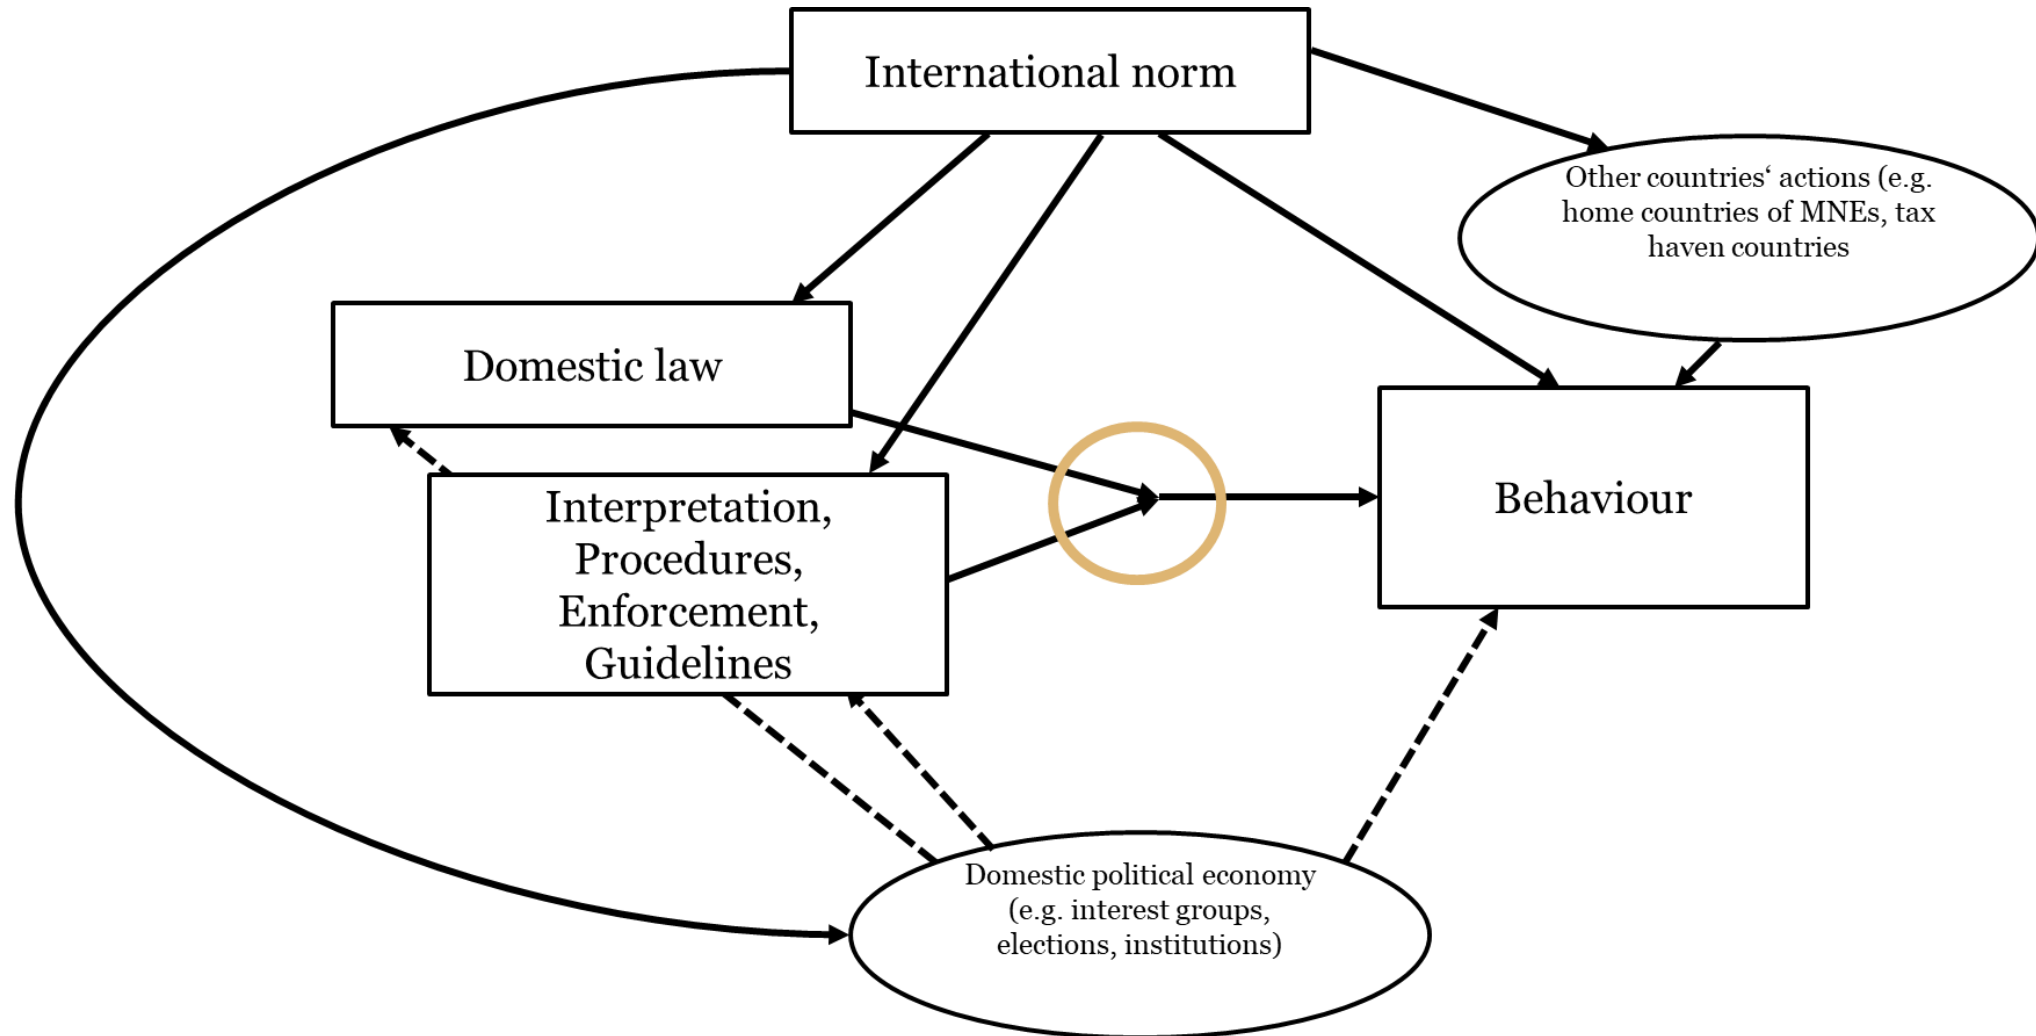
International norm

Other countries‘ actions (e.g. home countries of MNEs, tax haven countries

Domestic law

Interpretation, Procedures, Enforcement, Guidelines

Behaviour

Domestic political economy (e.g. interest groups, elections, institutions)